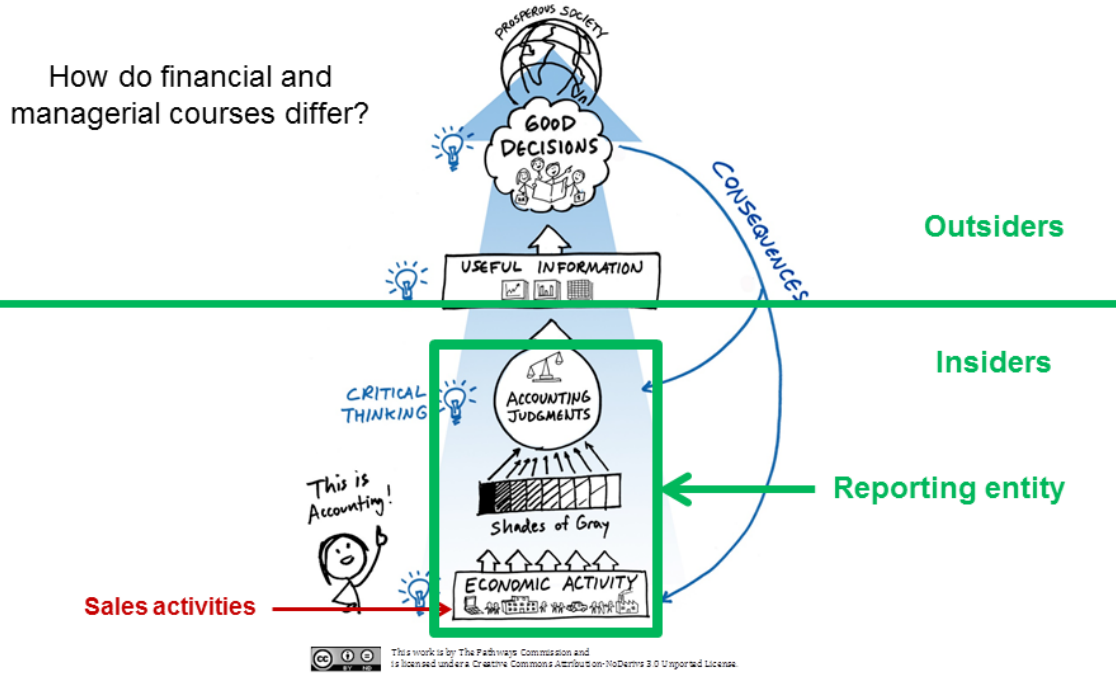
How do financial and managerial courses differ?

PROSPEROUS SOCIETY

GOOD DECISIONS

CONSEQUENCES

Outsiders

USEFUL INFORMATION

Insiders

CRITICAL THINKING

ACCOUNTING JUDGMENTS

This is Accounting!

Shades of Gray

Reporting entity

ECONOMIC ACTIVITY

Sales activities

This work is by The Pathways Commission and is licensed under a Creative Commons Attribution-NoDerivs 3.0 Unported License.